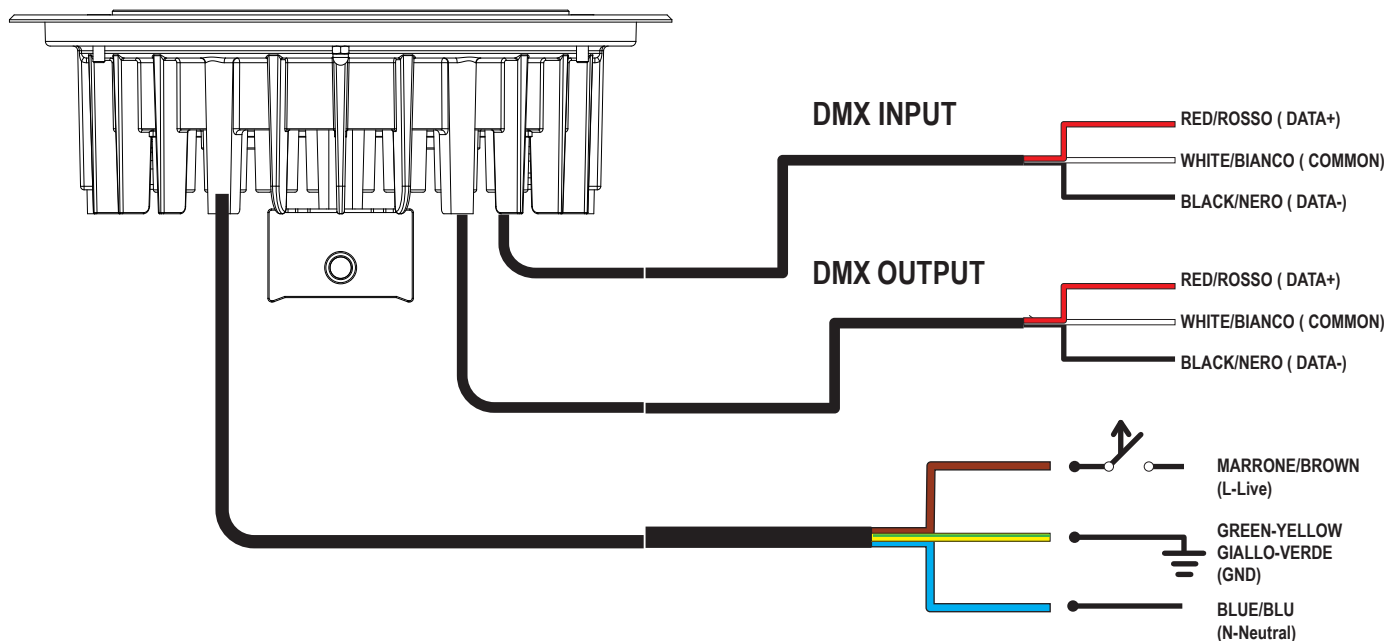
DMX INPUT

RED/ROSSO ( DATA+)

WHITE/BIANCO ( COMMON)

BLACK/NERO ( DATA-)

DMX OUTPUT

RED/ROSSO ( DATA+)

WHITE/BIANCO ( COMMON)

BLACK/NERO ( DATA-)

MARRONE/BROWN (L-Live)

GREEN-YELLOW GIALLO-VERDE (GND)

BLUE/BLU (N-Neutral)